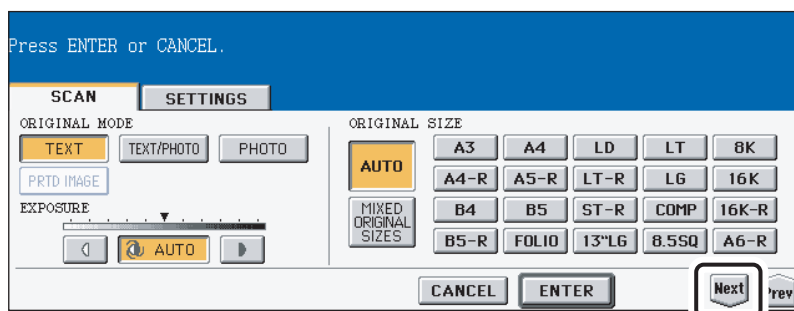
Press ENTER or CANCEL.

SCAN
SETTINGS

ORIGINAL MODE
TEXT
TEXT/PHOTO
PHOTO
PRTD IMAGE
EXPOSURE
AUTO

ORIGINAL SIZE
AUTO
A3
A4
LD
LT
8K
A4-R
A5-R
LT-R
LG
16K
MIXED ORIGINAL SIZES
B4
B5
ST-R
COMP
16K-R
B5-R
FOLIO
13"LG
8.5SQ
A6-R

CANCEL
ENTER
Next
Prev